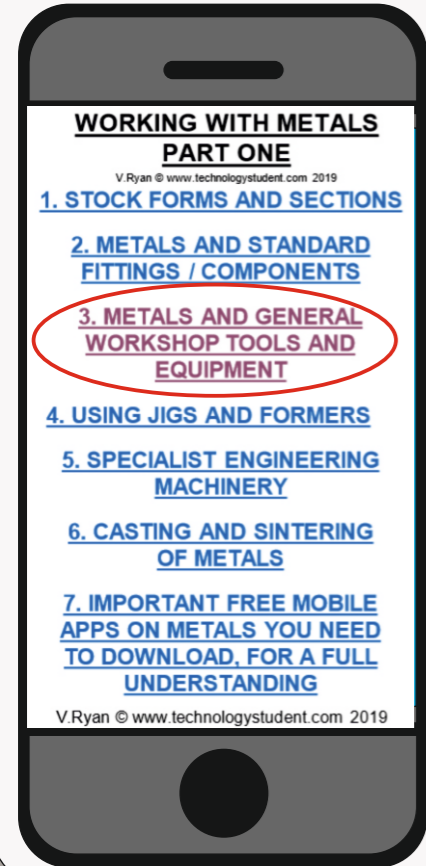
WORKING WITH METALS PART ONE

V.Ryan © www.technologystudent.com 2019

1. STOCK FORMS AND SECTIONS

2. METALS AND STANDARD FITTINGS / COMPONENTS

3. METALS AND GENERAL WORKSHOP TOOLS AND EQUIPMENT

4. USING JIGS AND FORMERS

5. SPECIALIST ENGINEERING MACHINERY

6. CASTING AND SINTERING OF METALS

7. IMPORTANT FREE MOBILE APPS ON METALS YOU NEED TO DOWNLOAD, FOR A FULL UNDERSTANDING

V.Ryan © www.technologystudent.com 2019